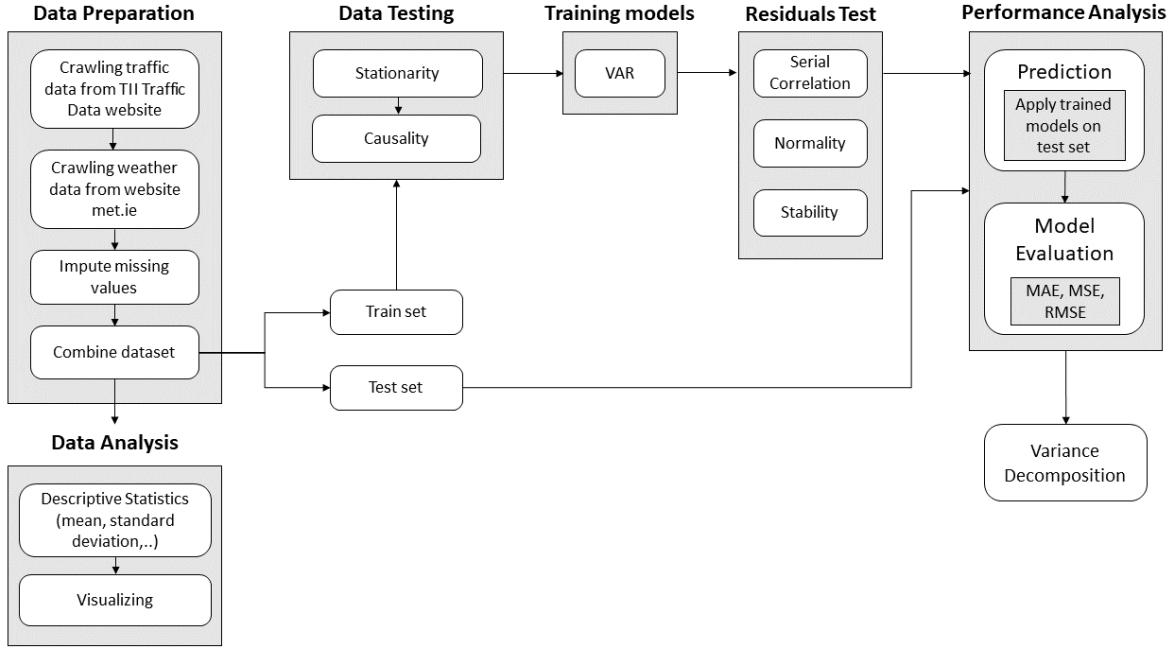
Data Preparation

Crawling traffic data from TII Traffic Data website

Crawling weather data from website met.ie

Impute missing values

Combine dataset

Data Analysis

Descriptive Statistics (mean, standard deviation,..)

Visualizing

Data Testing

Stationarity

Causality

Train set

Test set

Training models

VAR

Residuals Test

Serial Correlation

Normality

Stability

Performance Analysis

Prediction

Apply trained models on test set

Model Evaluation

MAE, MSE, RMSE

Variance Decomposition